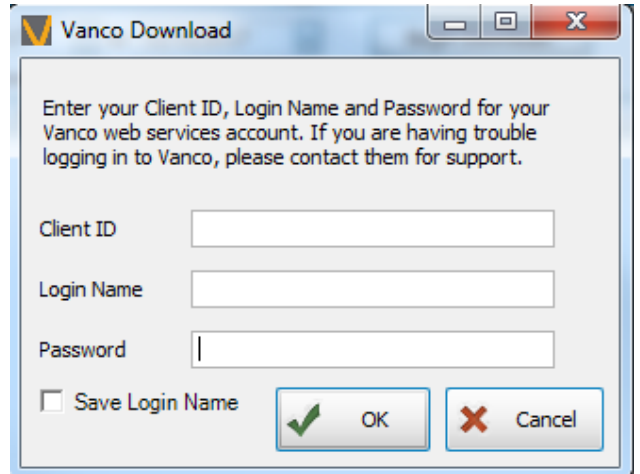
Vanco Download

Enter your Client ID, Login Name and Password for your Vanco web services account. If you are having trouble logging in to Vanco, please contact them for support.

Client ID

Login Name

Password

Save Login Name

OK

Cancel